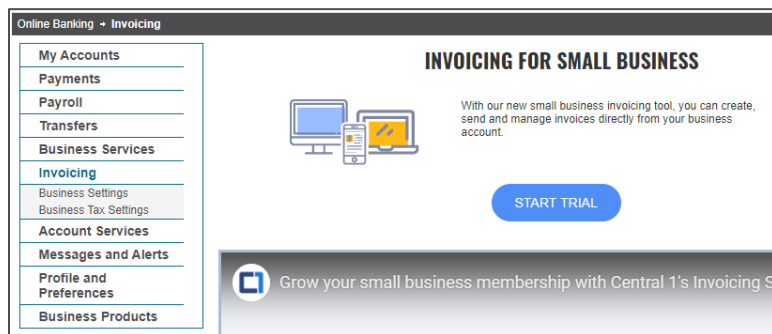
Online Banking → Invoicing

My Accounts
Payments
Payroll
Transfers
Business Services
Invoicing
Business Settings
Business Tax Settings
Account Services
Messages and Alerts
Profile and Preferences
Business Products

INVOICING FOR SMALL BUSINESS

With our new small business invoicing tool, you can create, send and manage invoices directly from your business account.

START TRIAL

Grow your small business membership with Central 1's Invoicing S